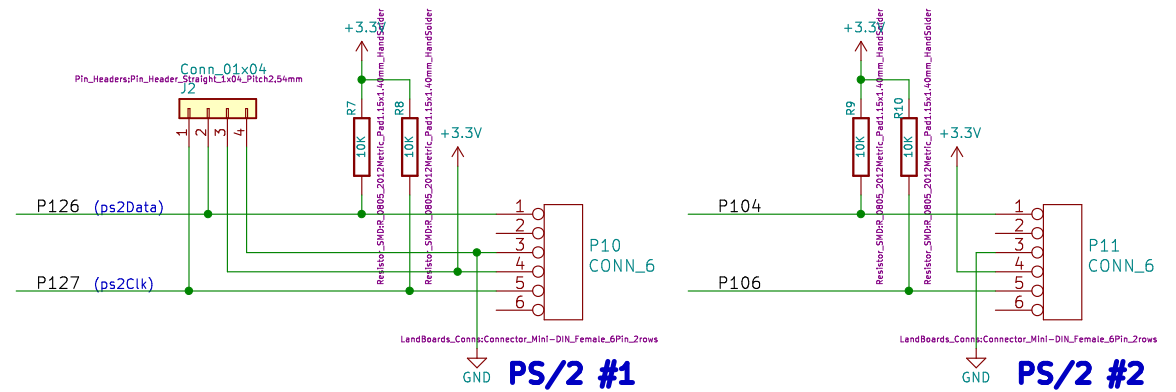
+3.3V

Conn_01x04
Pin_Headers:Pin_Header_Straight_1x04_Pitch2.54mm
J2
1 2 3 4

R7
10K
Resistor_SMD:R_0805_2012Metric_Pad1.15x1.40mm_HandSolder
R8
10K
Resistor_SMD:R_0805_2012Metric_Pad1.15x1.40mm_HandSolder

+3.3V

P126 (ps2Data)
P127 (ps2Clk)

1
2
3
4
5
6
P10
CONN_6

LandBoards_Conns:Connector_Mini-DIN_Female_6Pin_2rows

GND
PS/2 #1

+3.3V
R9
10K
Resistor_SMD:R_0805_2012Metric_Pad1.15x1.40mm_HandSolder
R10
10K
Resistor_SMD:R_0805_2012Metric_Pad1.15x1.40mm_HandSolder

+3.3V

P104
P106

1
2
3
4
5
6
P11
CONN_6

LandBoards_Conns:Connector_Mini-DIN_Female_6Pin_2rows

GND
PS/2 #2